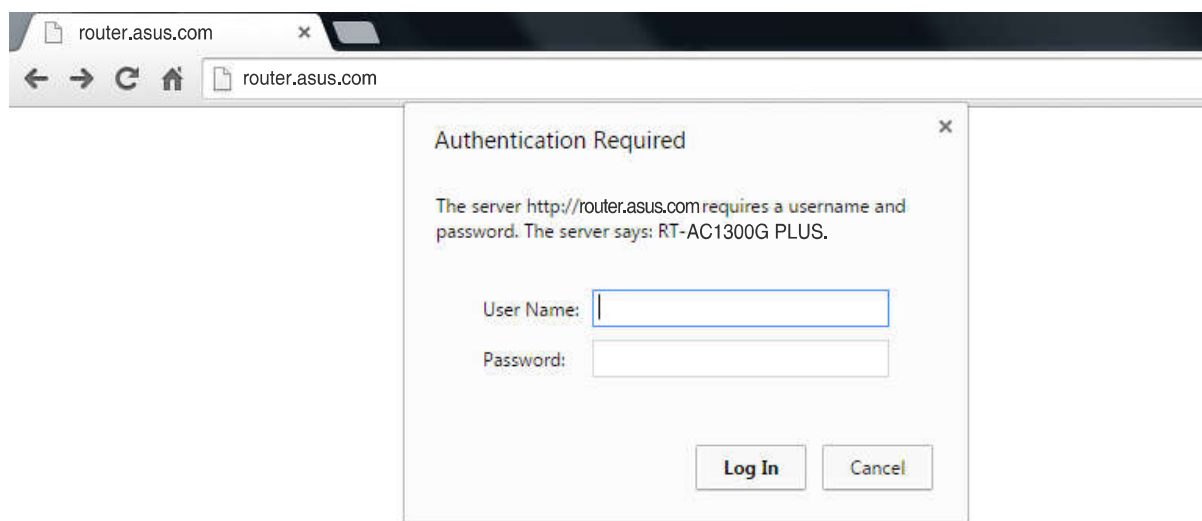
router.asus.com ×

router.asus.com

Authentication Required ×

The server http://router.asus.com requires a username and password. The server says: RT-AC1300G PLUS.

User Name:

Password:

Log In Cancel